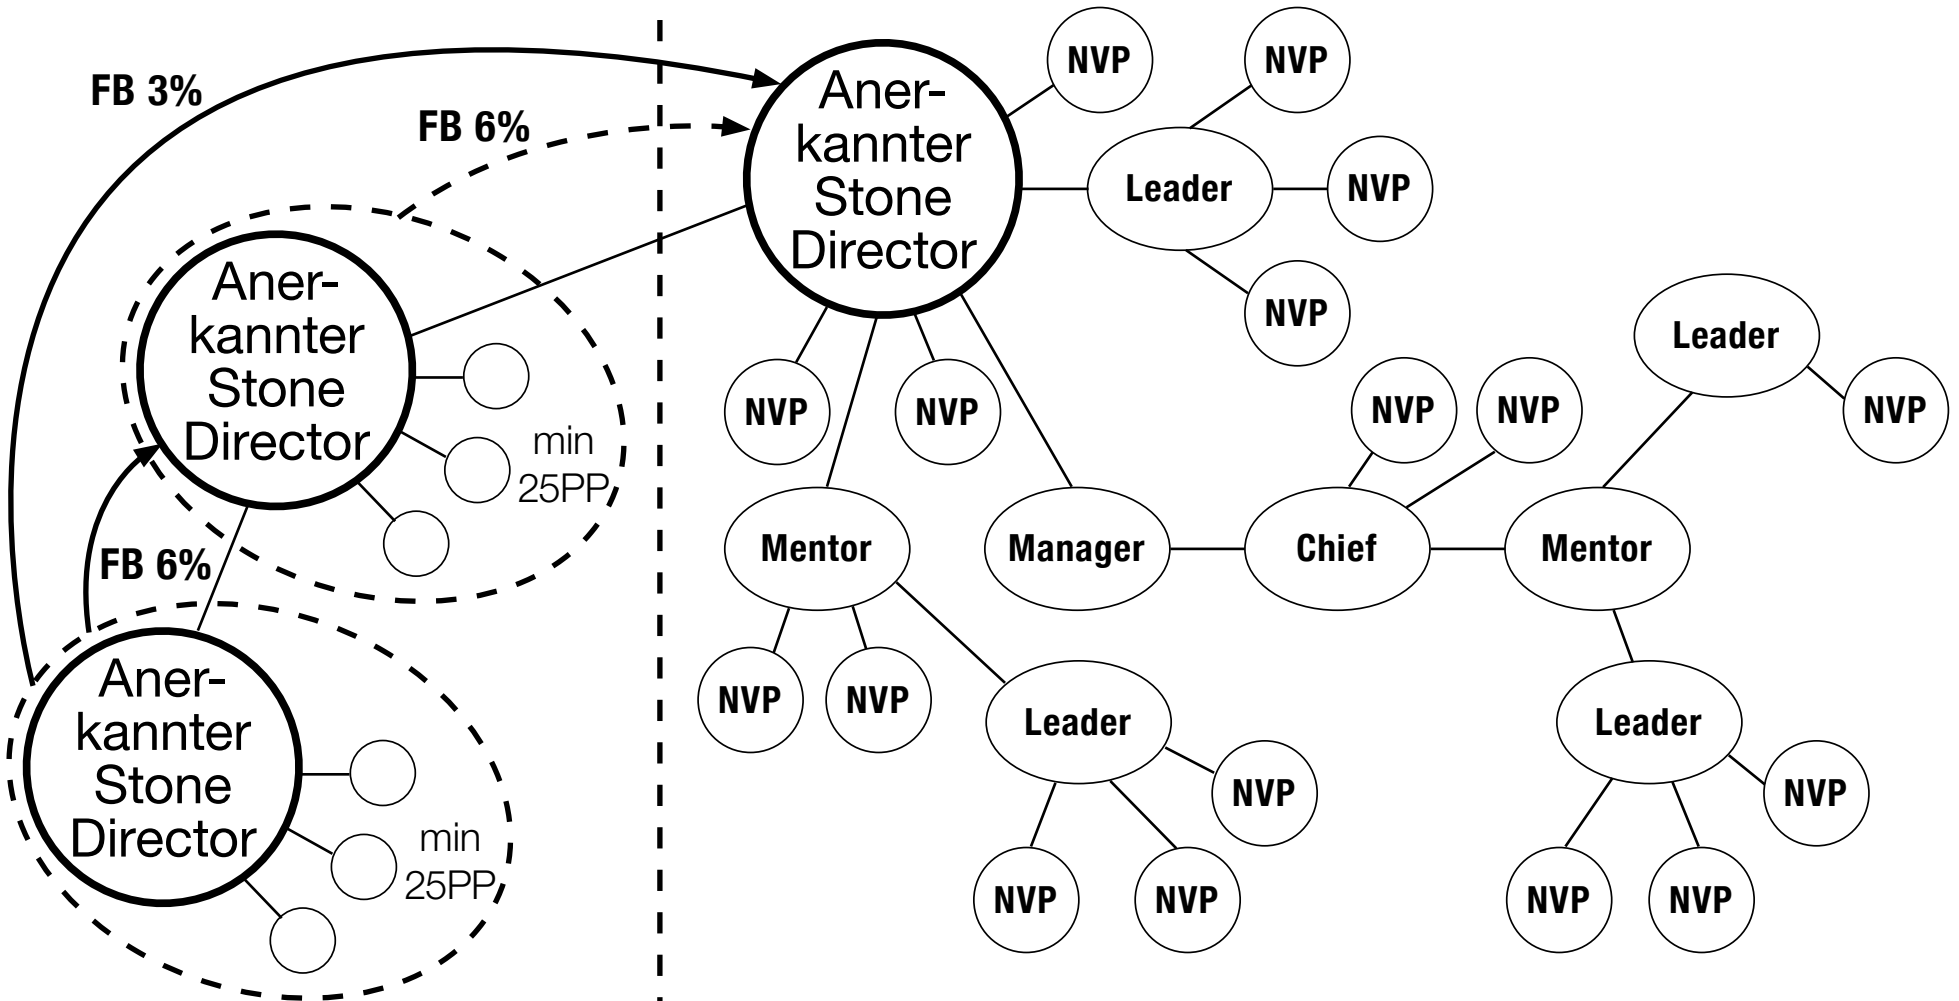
FB 3%

FB 6%

Anerkannter Stone Director

NVP

NVP

Leader

NVP

NVP

Anerkannter Stone Director

min 25PP

FB 6%

Anerkannter Stone Director

min 25PP

NVP

NVP

Leader

NVP

NVP

NVP

NVP

Mentor

Manager

Chief

Mentor

NVP

NVP

Leader

NVP

Leader

NVP

NVP

NVP

NVP

NVP